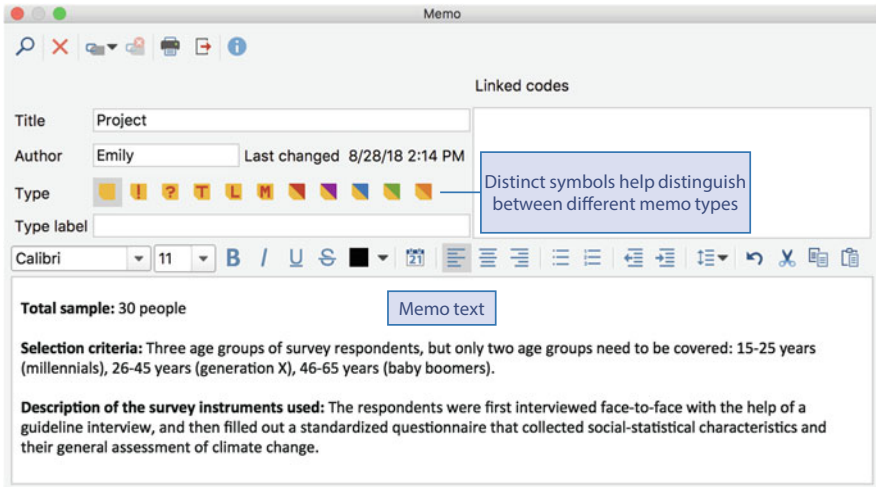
Memo

Linked codes

Title Project

Author Emily Last changed 8/28/18 2:14 PM

Type ! ? T L M

Distinct symbols help distinguish between different memo types

Type label

Calibri 11 B I U S 21

Memo text

**Total sample:** 30 people

**Selection criteria:** Three age groups of survey respondents, but only two age groups need to be covered: 15-25 years (millennials), 26-45 years (generation X), 46-65 years (baby boomers).

**Description of the survey instruments used:** The respondents were first interviewed face-to-face with the help of a guideline interview, and then filled out a standardized questionnaire that collected social-statistical characteristics and their general assessment of climate change.